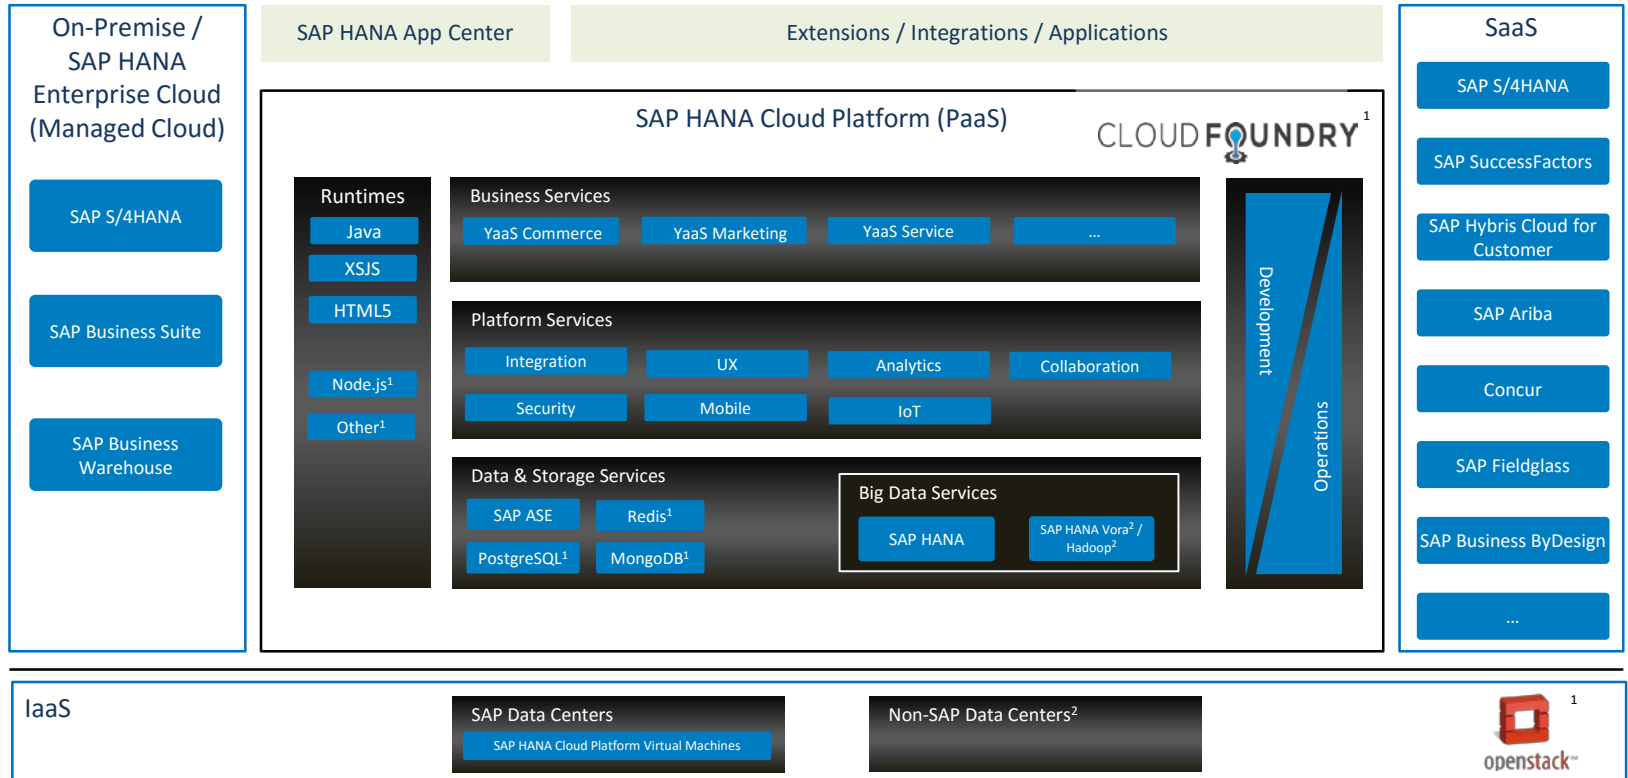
On-Premise / SAP HANA Enterprise Cloud (Managed Cloud)

SAP S/4HANA

SAP Business Suite

SAP Business Warehouse

SAP HANA App Center

Extensions / Integrations / Applications

SAP HANA Cloud Platform (PaaS)

CLOUD FOUNDRY $^1$

Runtimes

Java

XSJS

HTML5

Node.js$^1$

Other$^1$

Business Services

YaaS Commerce

YaaS Marketing

YaaS Service

...

Platform Services

Integration

UX

Analytics

Collaboration

Security

Mobile

IoT

Data & Storage Services

SAP ASE

Redis$^1$

PostgreSQL$^1$

MongoDB$^1$

Big Data Services

SAP HANA

SAP HANA Vora$^2$ / Hadoop$^2$

Development

Operations

SaaS

SAP S/4HANA

SAP SuccessFactors

SAP Hybris Cloud for Customer

SAP Ariba

Concur

SAP Fieldglass

SAP Business ByDesign

...

IaaS

SAP Data Centers

SAP HANA Cloud Platform Virtual Machines

Non-SAP Data Centers$^2$

$^1$

openstack™